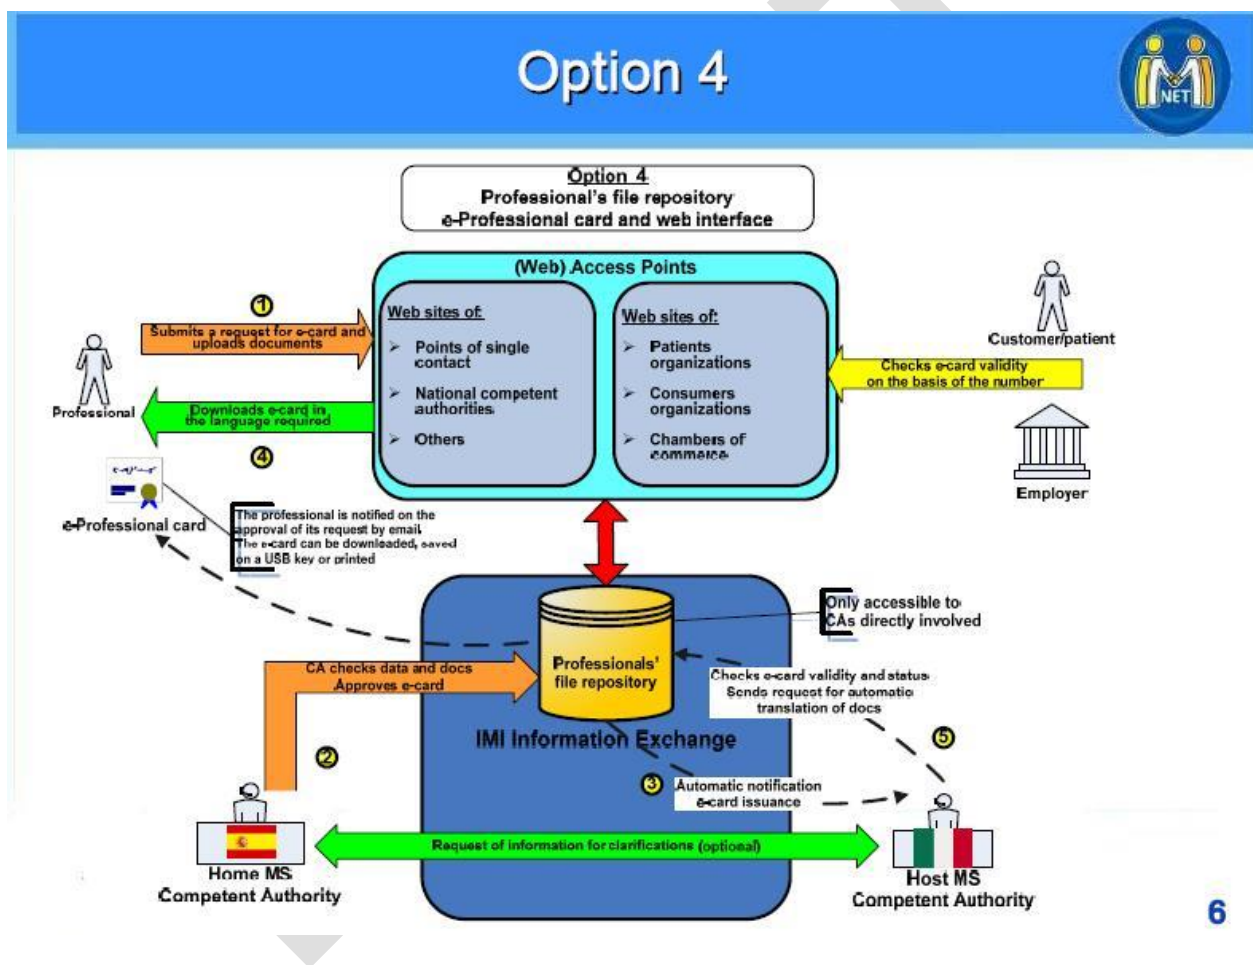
Option 4

NET

Option 4
Professional's file repository
e-Professional card and web interface

(Web) Access Points

Web sites of:
➢ Points of single contact
➢ National competent authorities
➢ Others

Web sites of:
➢ Patients organizations
➢ Consumers organizations
➢ Chambers of commerce

① Submits a request for e-card and uploads documents

Professional

Downloads e-card in the language required ④

Customer/patient

Checks e-card validity on the basis of the number

Employer

e-Professional card

The professional is notified on the approval of its request by email
The e-card can be downloaded, saved on a USB key or printed

Only accessible to CAs directly involved

Professionals' file repository

CA checks data and docs
Approves e-card

Checks e-card validity and status
Sends request for automatic translation of docs

IMI Information Exchange

② ⑤

③ Automatic notification e-card issuance

Request of information for clarifications (optional)

Home MS Competent Authority

Host MS Competent Authority

6